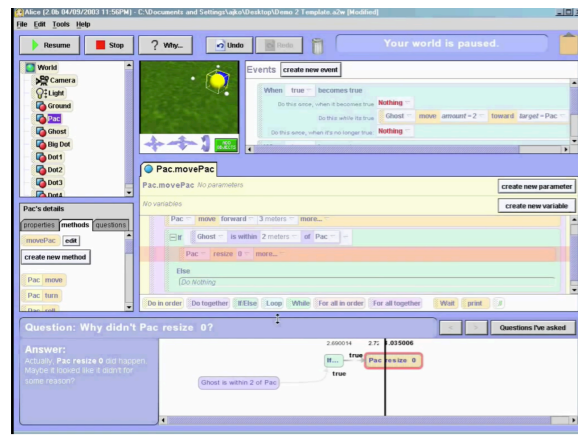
Alice [2.0b 04/09/2003 11:56PM] - C:\Documents and Settings\ajko\Desktop\Demo 2 Template.a2w [Modified]

File Edit Tools Help

Resume Stop ? Why... Undo Redo

Your world is paused.

World
Camera
Light
Ground
Pac
Ghost
Big Dot
Dot1
Dot2
Dot3
Dot4

Events create new event

When true becomes true
Do this once, when it becomes true Nothing
Do this while its true Ghost move amount = 2 toward target = Pac
Do this once, when it's no longer true Nothing

Pac.movePac

Pac.movePac No parameters create new parameter
No variables create new variable

Pac move forward 3 meters more...
If Ghost is within 2 meters of Pac
Pac resize 0 more...
Else
Do Nothing

Do in order Do together If/Else Loop While For all in order For all together Wait print

Pac's details
properties methods questions
movePac edit
create new method
Pac move
Pac turn
Pac roll

Question: Why didn't Pac resize 0?
Questions I've asked

Answer:
Actually, Pac resize 0 did happen. Maybe it looked like it didn't for some reason?

2.890014 2.72 3.035006
If... true Pac resize 0
true
Ghost is within 2 of Pac